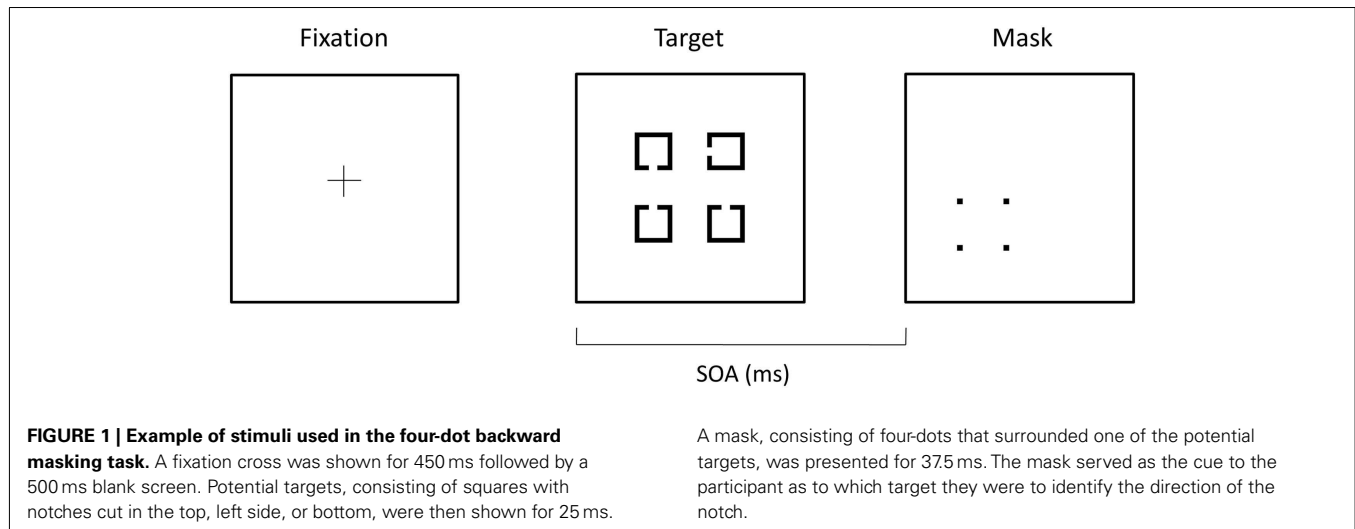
Fixation

Target

Mask

SOA (ms)

**FIGURE 1 | Example of stimuli used in the four-dot backward masking task.** A fixation cross was shown for 450 ms followed by a 500 ms blank screen. Potential targets, consisting of squares with notches cut in the top, left side, or bottom, were then shown for 25 ms.

A mask, consisting of four-dots that surrounded one of the potential targets, was presented for 37.5 ms. The mask served as the cue to the participant as to which target they were to identify the direction of the notch.